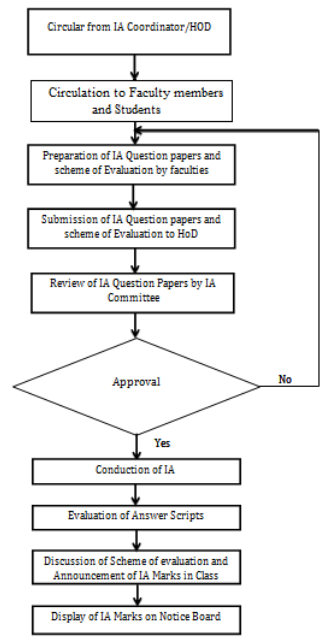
Circular from IA Coordinator/HOD

Circulation to Faculty members and Students

Preparation of IA Question papers and scheme of Evaluation by faculties

Submission of IA Question papers and scheme of Evaluation to HoD

Review of IA Question Papers by IA Committee

Approval

No

Yes

Conduction of IA

Evaluation of Answer Scripts

Discussion of Scheme of evaluation and Announcement of IA Marks in Class

Display of IA Marks on Notice Board